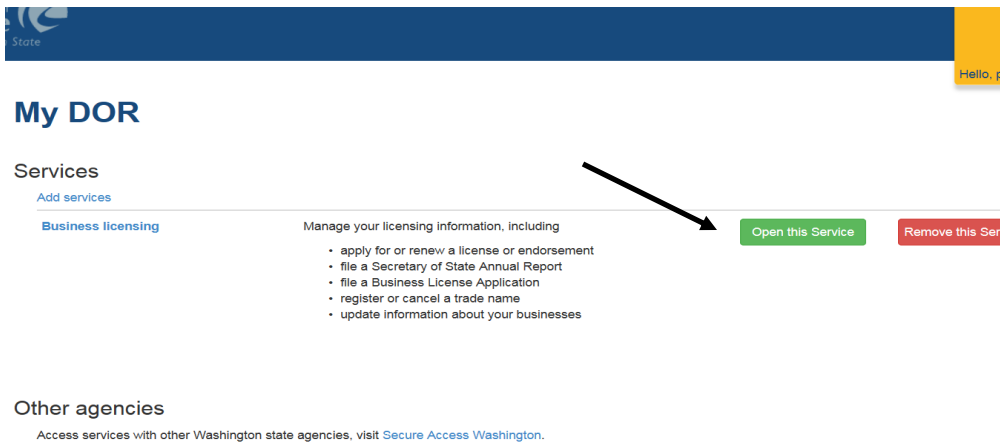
State

Hello, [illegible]

My DOR

Services

Add services

Business licensing

Manage your licensing information, including

- apply for or renew a license or endorsement
- file a Secretary of State Annual Report
- file a Business License Application
- register or cancel a trade name
- update information about your businesses

Open this Service

Remove this Ser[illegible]

Other agencies

Access services with other Washington state agencies, visit Secure Access Washington.